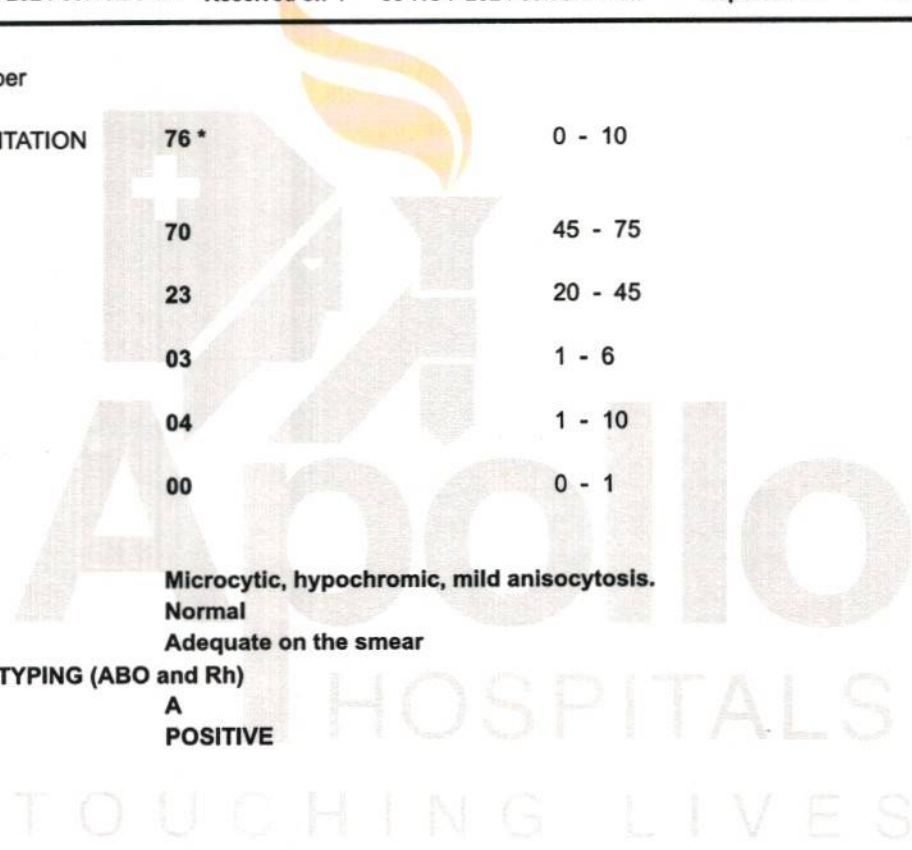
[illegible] Received on : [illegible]

per

ITATION 76 * 0 - 10

70 45 - 75

23 20 - 45

03 1 - 6

04 1 - 10

00 0 - 1

Microcytic, hypochromic, mild anisocytosis.
Normal
Adequate on the smear

TYPING (ABO and Rh)
A
POSITIVE

Apollo
HOSPITALS
TOUCHING LIVES